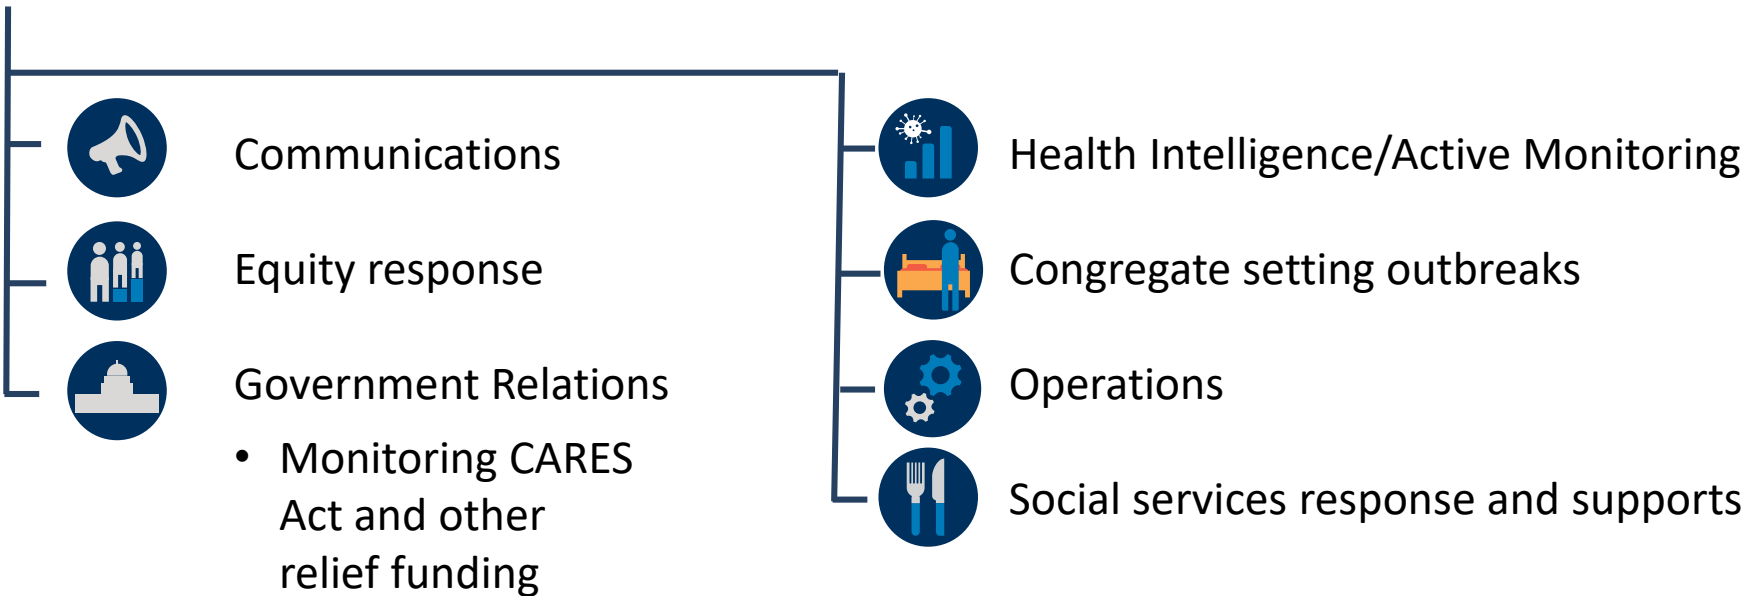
Communications

Equity response

Government Relations

- Monitoring CARES Act and other relief funding

Health Intelligence/Active Monitoring

Congregate setting outbreaks

Operations

Social services response and supports